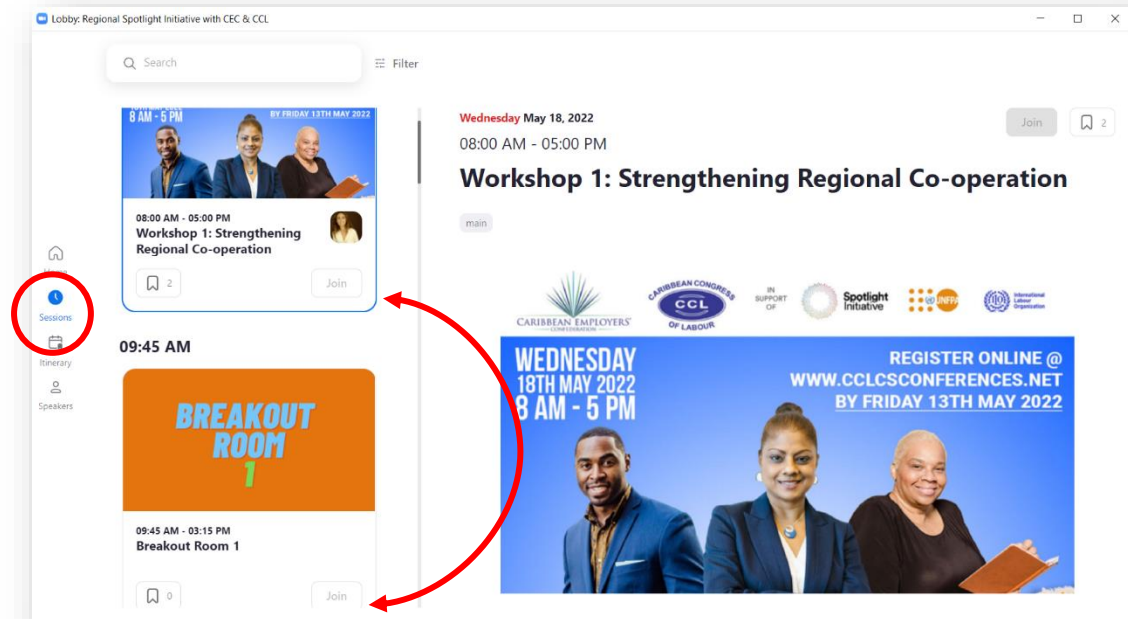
Lobby: Regional Spotlight Initiative with CEC & CCL

Search

Filter

8 AM - 5 PM
BY FRIDAY 13TH MAY 2022

08:00 AM - 05:00 PM
Workshop 1: Strengthening Regional Co-operation

2
Join

Home
Sessions
Itinerary
Speakers

09:45 AM

BREAKOUT ROOM 1

09:45 AM - 03:15 PM
Breakout Room 1

0
Join

Wednesday May 18, 2022
08:00 AM - 05:00 PM
Workshop 1: Strengthening Regional Co-operation

Join
2

main

CARIBBEAN EMPLOYERS' CONFEDERATION
CARIBBEAN CONGRESS CCL OF LABOUR
IN SUPPORT OF
Spotlight Initiative
UNFPA
International Labour Organization

WEDNESDAY
18TH MAY 2022
8 AM - 5 PM

REGISTER ONLINE @
WWW.CCLCSCONFERENCES.NET
BY FRIDAY 13TH MAY 2022